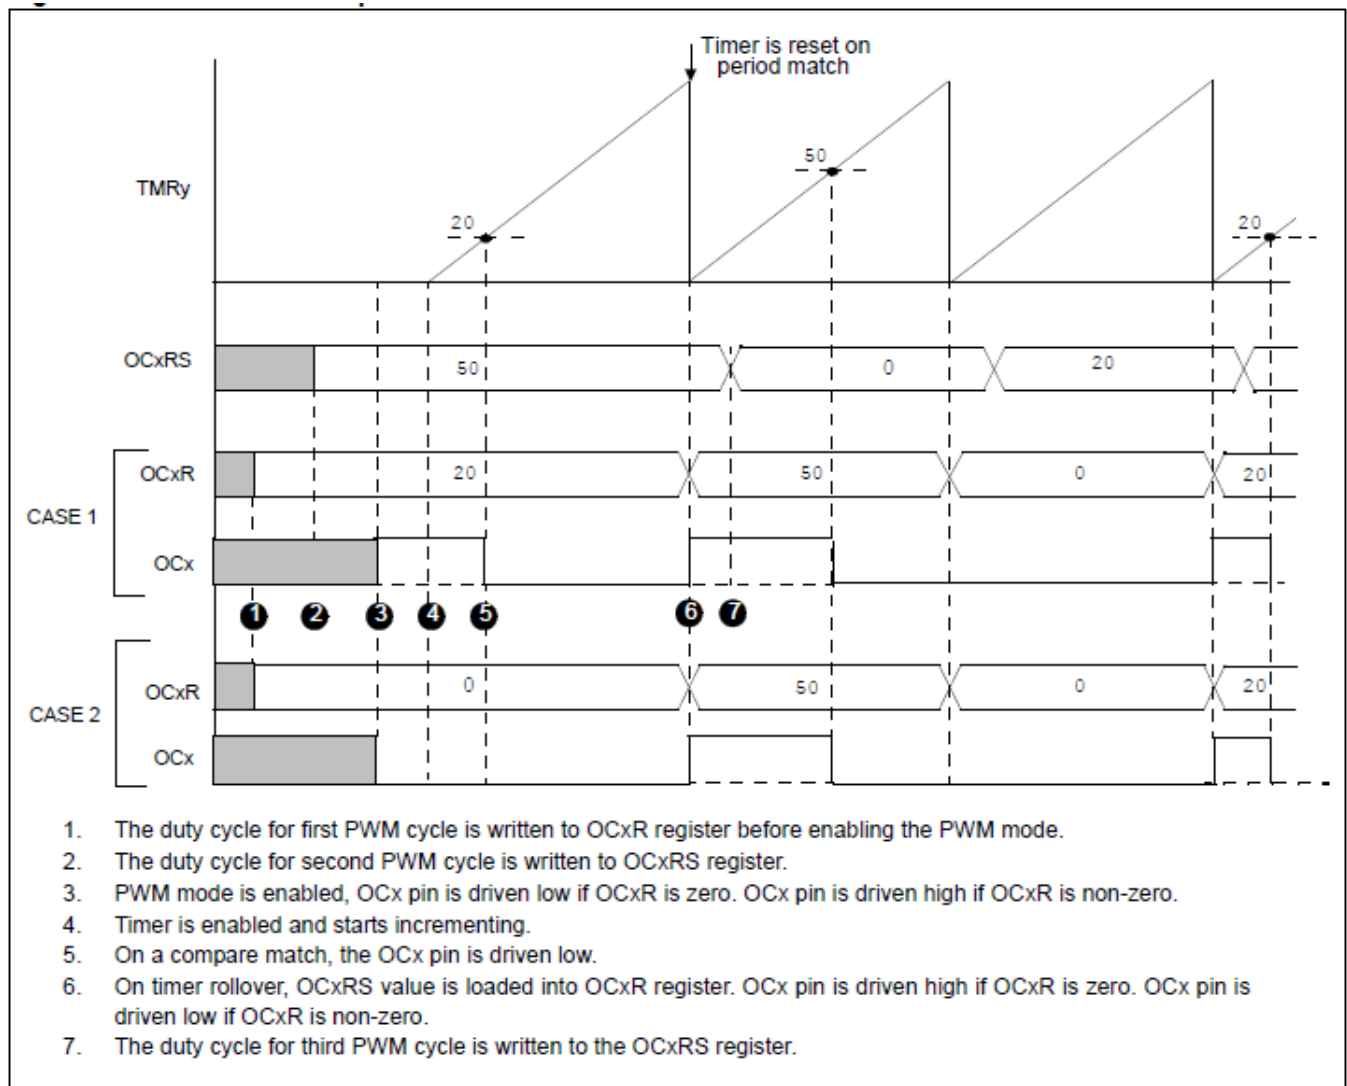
Timer is reset on period match

TMRy

20

50

20

OCxRS

50

0

20

CASE 1

OCxR

20

50

0

20

OCx

1 2 3 4 5 6 7

CASE 2

OCxR

0

50

0

20

OCx

1. The duty cycle for first PWM cycle is written to OCxR register before enabling the PWM mode.
2. The duty cycle for second PWM cycle is written to OCxRS register.
3. PWM mode is enabled, OCx pin is driven low if OCxR is zero. OCx pin is driven high if OCxR is non-zero.
4. Timer is enabled and starts incrementing.
5. On a compare match, the OCx pin is driven low.
6. On timer rollover, OCxRS value is loaded into OCxR register. OCx pin is driven high if OCxR is zero. OCx pin is driven low if OCxR is non-zero.
7. The duty cycle for third PWM cycle is written to the OCxRS register.